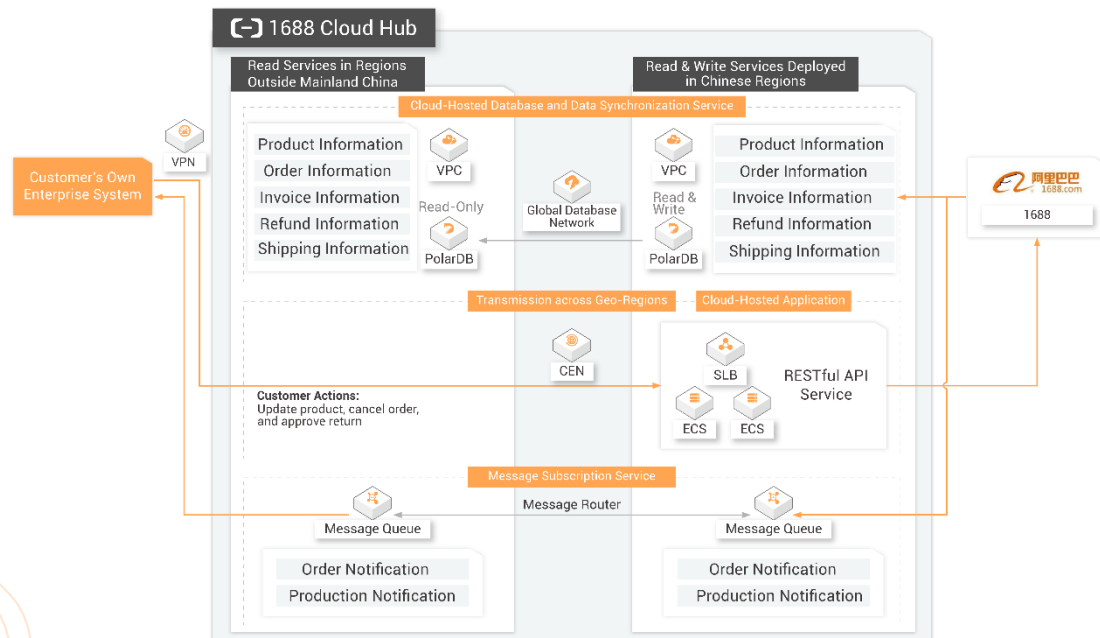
1688 Cloud Hub

Read Services in Regions Outside Mainland China

Read & Write Services Deployed in Chinese Regions

Cloud-Hosted Database and Data Synchronization Service

VPN

Customer's Own Enterprise System

Product Information
Order Information
Invoice Information
Refund Information
Shipping Information

VPC

Read-Only

PolarDB

Global Database Network

VPC

Read & Write

PolarDB

Product Information
Order Information
Invoice Information
Refund Information
Shipping Information

阿里巴巴 1688.com

1688

Transmission across Geo-Regions

Cloud-Hosted Application

CEN

SLB

RESTful API Service

ECS

ECS

Customer Actions:
Update product, cancel order, and approve return

Message Subscription Service

Message Router

Message Queue

Message Queue

Order Notification
Production Notification

Order Notification
Production Notification